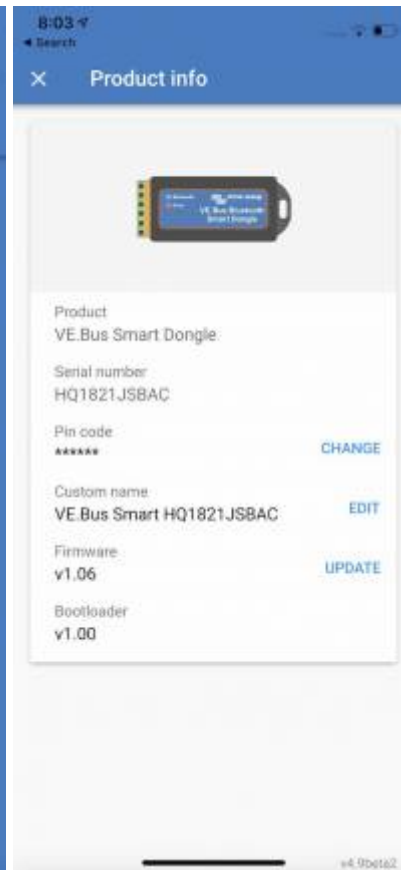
8:03
◂ Search

✕ Product info

VE.Bus Bluetooth Smart Dongle

Product
VE.Bus Smart Dongle

Serial number
HQ1821JSBAC

Pin code
******
CHANGE

Custom name
VE.Bus Smart HQ1821JSBAC
EDIT

Firmware
v1.06
UPDATE

Bootloader
v1.00

v4.9beta2